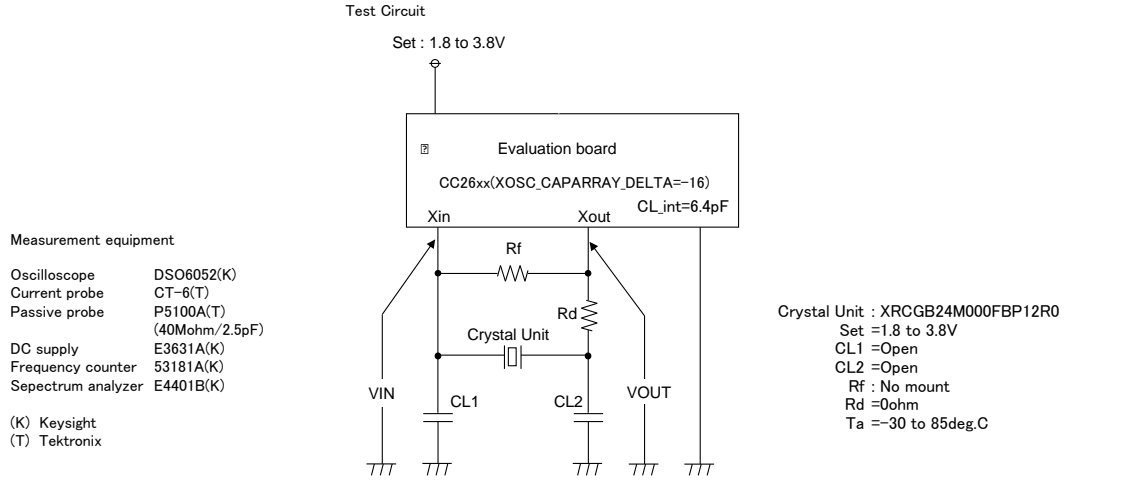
Test Circuit

Set : 1.8 to 3.8V

Evaluation board

CC26xx(XOSC_CAPARRAY_DELTA=-16)

CL_int=6.4pF

Xin

Xout

Rf

Rd

Crystal Unit

VIN

CL1

CL2

VOUT

Measurement equipment

| | |
|---|---|
| Oscilloscope | DSO6052(K) |
| Current probe | CT-6(T) |
| Passive probe | P5100A(T) (40Mohm/2.5pF) |
| DC supply | E3631A(K) |
| Frequency counter | 53181A(K) |
| Sepectrum analyzer | E4401B(K) |

(K) Keysight
(T) Tektronix

Crystal Unit : XRCGB24M000FBP12R0
Set =1.8 to 3.8V
CL1 =Open
CL2 =Open
Rf : No mount
Rd =0ohm
Ta =-30 to 85deg.C